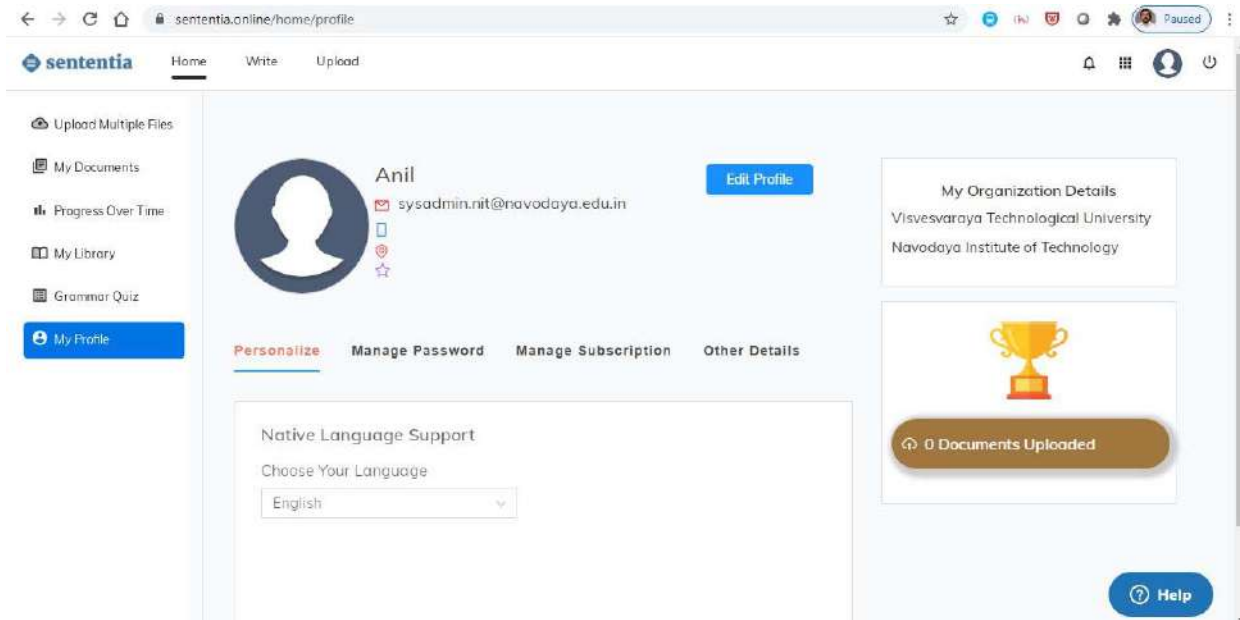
sententia.online/home/profile

Paused

sententia Home Write Upload

Upload Multiple Files

My Documents

Progress Over Time

My Library

Grammar Quiz

My Profile

Anil

sysadmin.nit@navodaya.edu.in

Edit Profile

My Organization Details

Visvesvaraya Technological University

Navodaya Institute of Technology

Personalize Manage Password Manage Subscription Other Details

0 Documents Uploaded

Native Language Support

Choose Your Language

English

Help